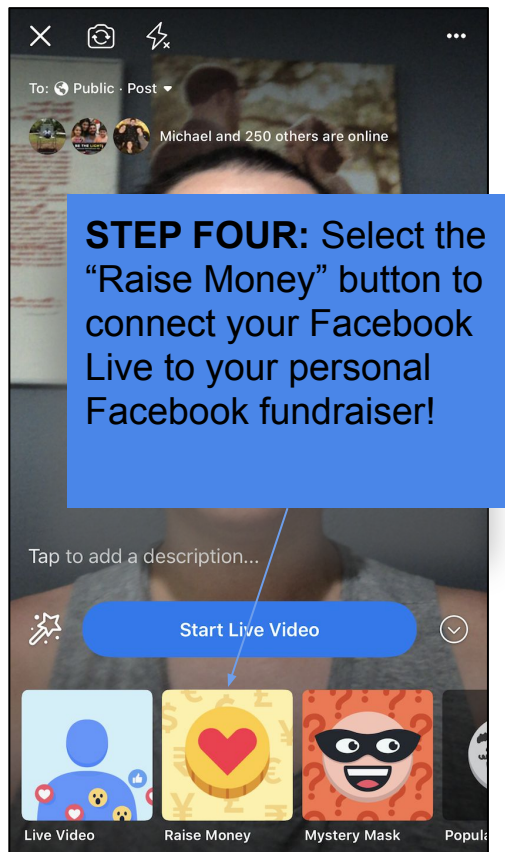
To: Public · Post

Michael and 250 others are online

BE THE LIGHT

**STEP FOUR:** Select the “Raise Money” button to connect your Facebook Live to your personal Facebook fundraiser!

Tap to add a description...

Start Live Video

Live Video

Raise Money

Mystery Mask

Popula